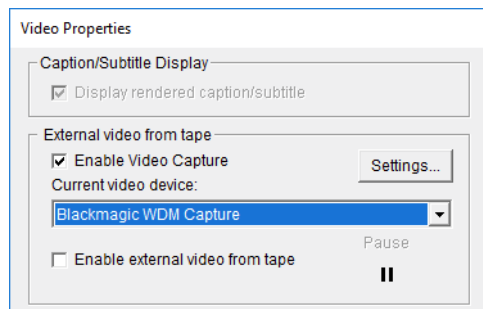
Video Properties

Caption/Subtitle Display

Display rendered caption/subtitle

External video from tape

Enable Video Capture

Settings...

Current video device:

Blackmagic WDM Capture

Pause

Enable external video from tape